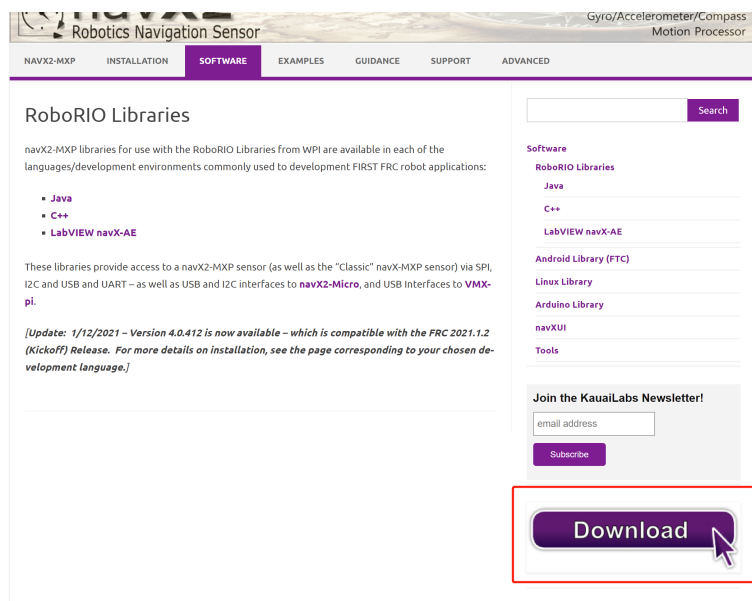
navX2
Robotics Navigation Sensor

Gyro/Accelerometer/Compass
Motion Processor

NAVX2-MXP INSTALLATION SOFTWARE EXAMPLES GUIDANCE SUPPORT ADVANCED

RoboRIO Libraries

navX2-MXP libraries for use with the RoboRIO Libraries from WPI are available in each of the languages/development environments commonly used to development FIRST FRC robot applications:

- Java
- C++
- LabVIEW navX-AE

These libraries provide access to a navX2-MXP sensor (as well as the "Classic" navX-MXP sensor) via SPI, I2C and USB and UART – as well as USB and I2C interfaces to navX2-Micro, and USB Interfaces to VMX-pi.

[Update: 1/12/2021 – Version 4.0.412 is now available – which is compatible with the FRC 2021.1.2 (Kickoff) Release. For more details on installation, see the page corresponding to your chosen development language.]

Search

Software
RoboRIO Libraries
Java
C++
LabVIEW navX-AE
Android Library (FTC)
Linux Library
Arduino Library
navXUI
Tools

Join the KauaiLabs Newsletter!
email address
Subscribe

Download